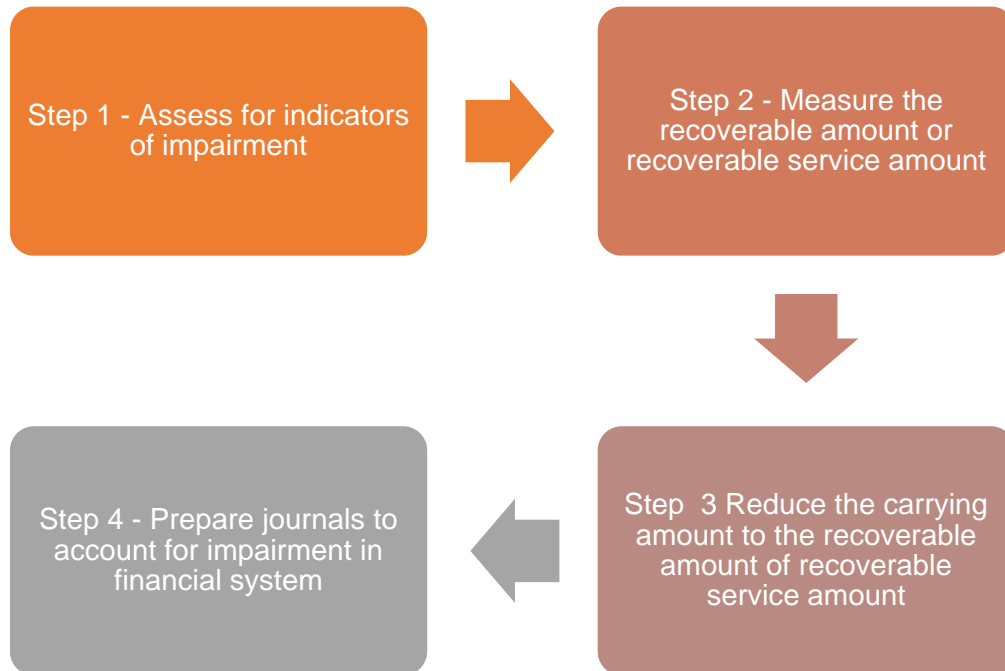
Step 1 - Assess for indicators of impairment

Step 2 - Measure the recoverable amount or recoverable service amount

Step 3 Reduce the carrying amount to the recoverable amount of recoverable service amount

Step 4 - Prepare journals to account for impairment in financial system